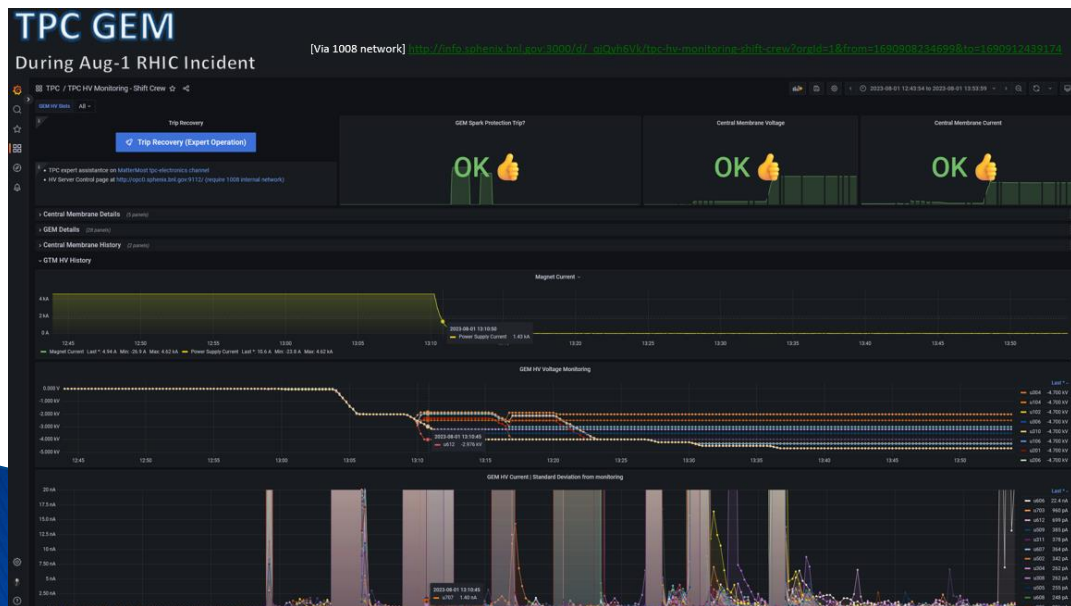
TPC GEM

During Aug-1 RHIC Incident

[Via 1008 network] http://info.sphenix.bnl.gov:3000/d/_giQvh6Vk/tpc-hv-monitoring-shift-crew?orgId=1&from=1690908234699&to=1690912439174

TPC / TPC HV Monitoring - Shift Crew

GEM HV Slots All

2023-08-01 12:43:54 to 2023-08-01 13:53:59

Trip Recovery

Trip Recovery (Expert Operation)

TPC expert assistance on MatterMost tpc-electronics channel

HV Server Control page at http://opc0.sphenix.bnl.gov:9112/ (require 1008 internal network)

GEM Spark Protection Trip?

OK 👍

Central Membrane Voltage

OK 👍

Central Membrane Current

OK 👍

Central Membrane Details (5 panels)

GEM Details (24 panels)

Central Membrane History (2 panels)

GTM HV History

Magnet Current

4 kA

2 kA

0 A

12:45 12:50 12:55 13:00 13:05 13:10 13:15 13:20 13:25 13:30 13:35 13:40 13:45 13:50

2023-08-01 13:10:50

Power Supply Current 1.43 kA

Magnet Current Last *: 4.94 A Min: -26.9 A Max: 4.62 kA Power Supply Current Last *: 10.6 A Min: -23.6 A Max: 4.62 kA

GEM HV Voltage Monitoring

0.000 V

-1.000 kV

-2.000 kV

-3.000 kV

-4.000 kV

-5.000 kV

2023-08-01 13:10:45

u612 -2.976 kV

12:45 12:50 12:55 13:00 13:05 13:10 13:15 13:20 13:25 13:30 13:35 13:40 13:45 13:50

Last *

u304 -4.700 kV

u104 -4.700 kV

u102 -4.700 kV

u006 -4.700 kV

u310 -4.700 kV

u106 -4.700 kV

u001 -4.700 kV

u206 -4.700 kV

GEM HV Current | Standard Deviation from monitoring

20 nA

17.5 nA

15.0 nA

12.5 nA

10 nA

7.50 nA

5 nA

2.50 nA

2023-08-01 13:10:45

u707 1.40 nA

Last *

u606 22.4 nA

u703 960 pA

u612 699 pA

u509 385 pA

u311 378 pA

u607 364 pA

u302 342 pA

u304 262 pA

u308 262 pA

u900 255 pA

u608 248 pA